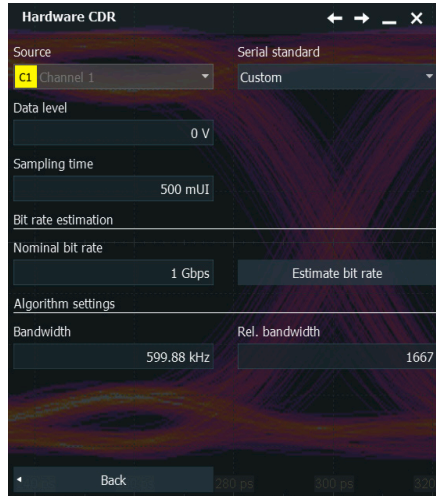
Hardware CDR

Source
C1 Channel 1

Serial standard
Custom

Data level
0 V

Sampling time
500 mUI

Bit rate estimation

Nominal bit rate
1 Gbps

Estimate bit rate

Algorithm settings

Bandwidth
599.88 kHz

Rel. bandwidth
1667

Back

280 ps
300 ps
320